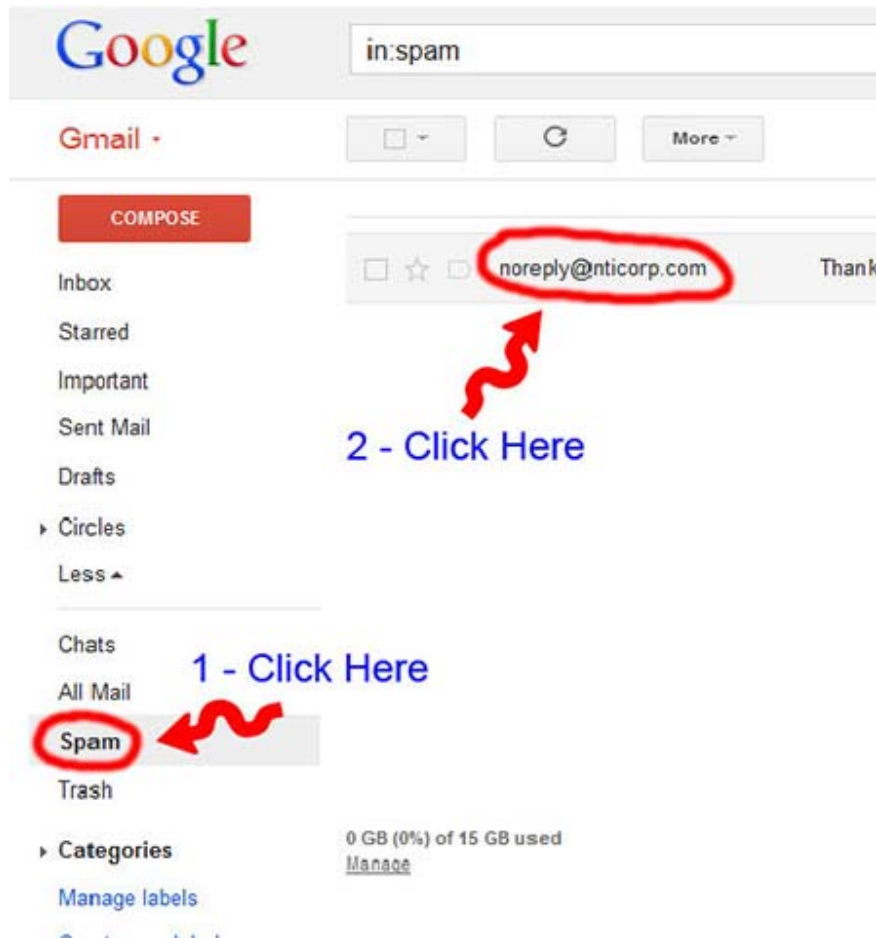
Google

in:spam

Gmail

More

COMPOSE

noreply@nticorp.com

Thank

Inbox

Starred

Important

Sent Mail

2 - Click Here

Drafts

Circles

Less

Chats

1 - Click Here

All Mail

Spam

Trash

Categories

0 GB (0%) of 15 GB used

Manage

Manage labels

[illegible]